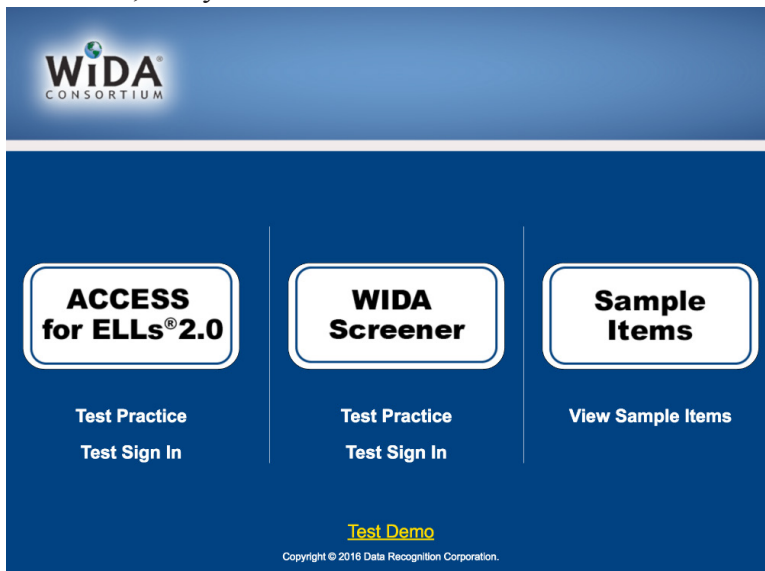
WIDA
CONSORTIUM

ACCESS for ELLs®2.0

Test Practice

Test Sign In

WIDA Screener

Test Practice

Test Sign In

Sample Items

View Sample Items

Test Demo

Copyright © 2016 Data Recognition Corporation.